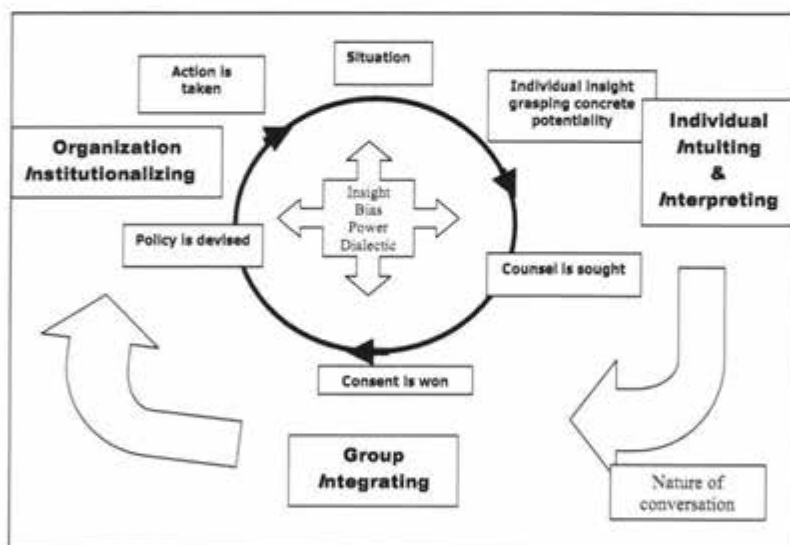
Action is taken

Situation

Individual insight grasping concrete potentiality

Individual *I*ntuiting & *I*nterpreting

Organization *I*nstitutionalizing

Insight
Bias
Power
Dialectic

Policy is devised

Counsel is sought

Consent is won

Group *I*ntegrating

Nature of conversation